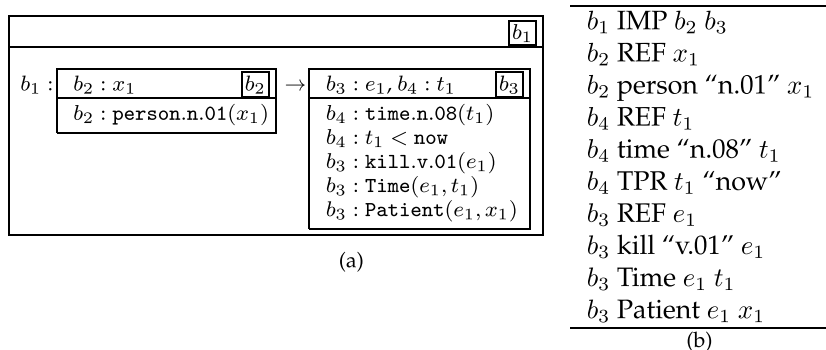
$b_1$

$b_1$ : $b_2 : x_1$ $b_2$
$b_2 : \texttt{person.n.01}(x_1)$

→ $b_3 : e_1, b_4 : t_1$ $b_3$
$b_4 : \texttt{time.n.08}(t_1)$
$b_4 : t_1 < \texttt{now}$
$b_3 : \texttt{kill.v.01}(e_1)$
$b_3 : \texttt{Time}(e_1, t_1)$
$b_3 : \texttt{Patient}(e_1, x_1)$

(a)

$b_1$ IMP $b_2$ $b_3$
$b_2$ REF $x_1$
$b_2$ person "n.01" $x_1$
$b_4$ REF $t_1$
$b_4$ time "n.08" $t_1$
$b_4$ TPR $t_1$ "now"
$b_3$ REF $e_1$
$b_3$ kill "v.01" $e_1$
$b_3$ Time $e_1$ $t_1$
$b_3$ Patient $e_1$ $x_1$

(b)